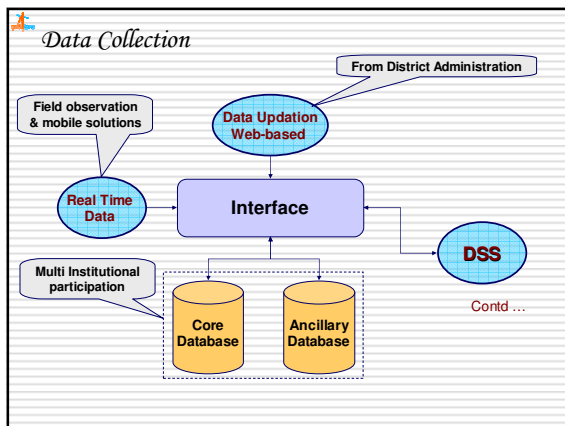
Data Collection

From District Administration

Field observation & mobile solutions

Data Updation Web-based

Real Time Data

Interface

DSS

Multi Institutional participation

Core Database

Ancillary Database

Contd …